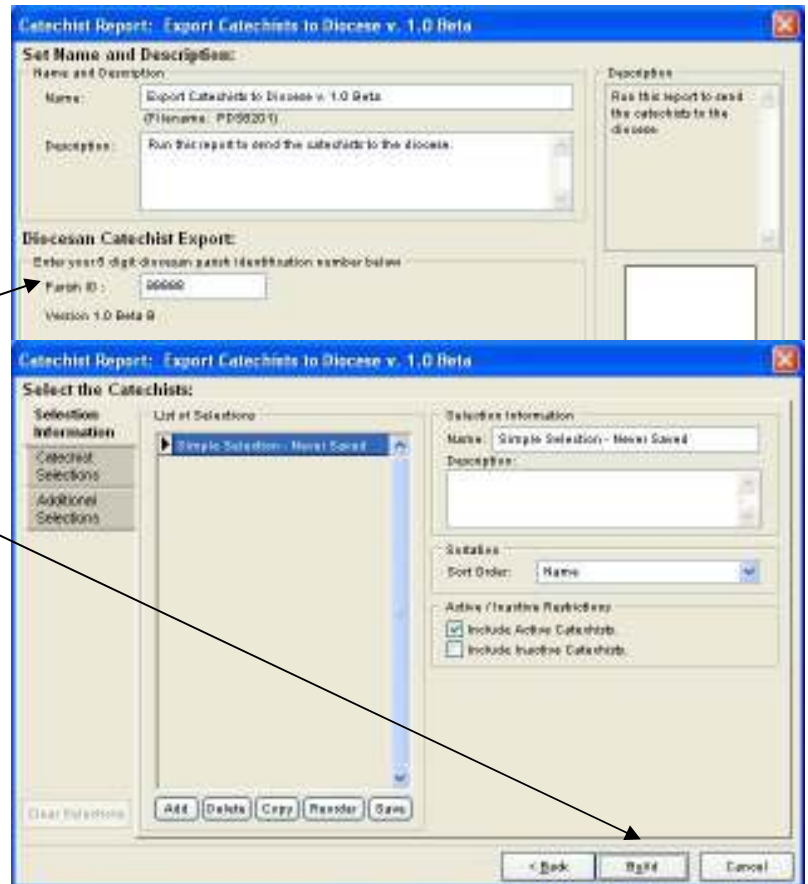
Catechist Report: Export Catechists to Diocese v. 1.0 Beta

Set Name and Description:

Name and Description

Name: Export Catechists to Diocese v. 1.0 Beta

(Filename: PDS8201)

Description: Run this report to send the catechists to the diocese.

Description

Run this report to send the catechists to the diocese.

Diocesan Catechist Export:

Enter your 5 digit diocesan parish identification number below

Parish ID: 99999

Version 1.0 Beta B

Catechist Report: Export Catechists to Diocese v. 1.0 Beta

Select the Catechists:

Selection Information

Catechist Selections

Additional Selections

List of Selections

Simple Selection - Never Saved

Selection Information

Name: Simple Selection - Never Saved

Description:

Sortation

Sort Order: Name

Active / Inactive Restrictions

Include Active Catechists

Include Inactive Catechists

Clear Selections

Add Delete Copy Reorder Save

< Back Build Cancel